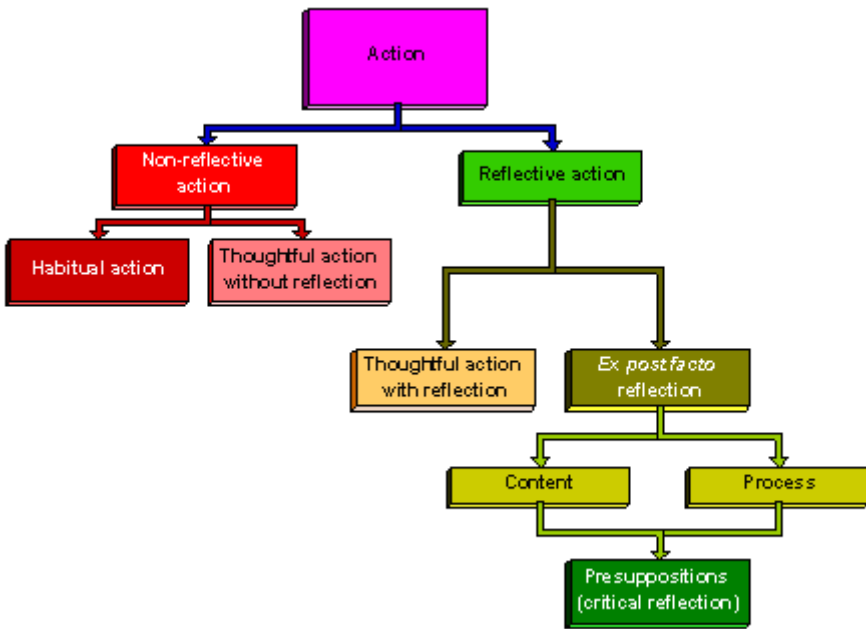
Action

Non-reflective action

Reflective action

Habitual action

Thoughtful action without reflection

Thoughtful action with reflection

Ex post facto reflection

Content

Process

Presuppositions (critical reflection)